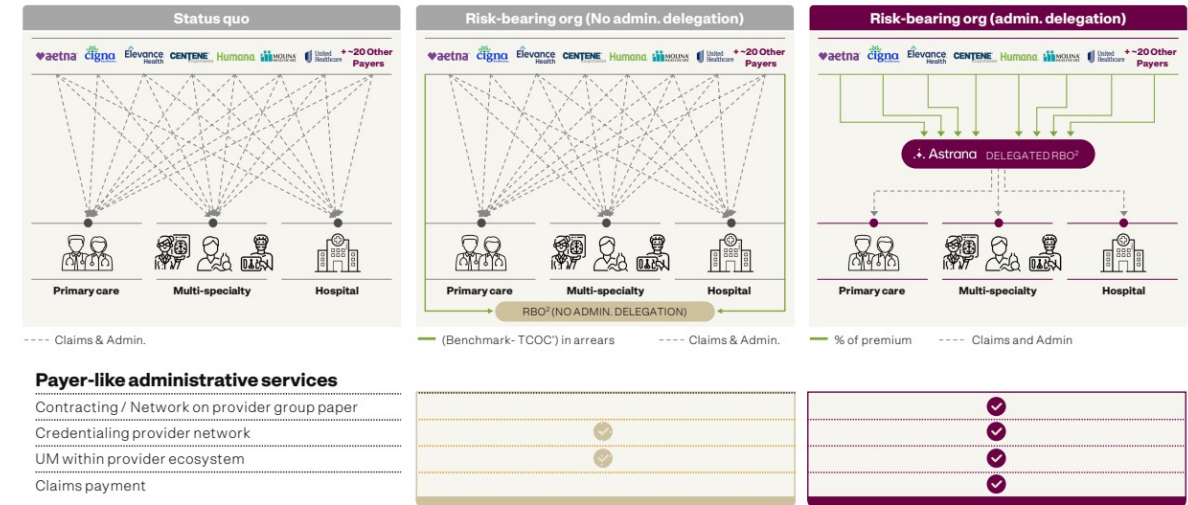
Status quo

aetna cigna Elevance Health CENTENE Humana MOLINA United Healthcare + ~20 Other Payers

Primary care
Multi-specialty
Hospital

---- Claims & Admin.

Risk-bearing org (No admin. delegation)

aetna cigna Elevance Health CENTENE Humana MOLINA United Healthcare + ~20 Other Payers

Primary care
Multi-specialty
Hospital

RBO² (NO ADMIN. DELEGATION)

— (Benchmark- TCOC¹) in arrears
---- Claims & Admin.

Risk-bearing org (admin. delegation)

aetna cigna Elevance Health CENTENE Humana MOLINA United Healthcare + ~20 Other Payers

Astrana DELEGATED RBO²

Primary care
Multi-specialty
Hospital

— % of premium
---- Claims and Admin

Payer-like administrative services

| Payer-like administrative services | Status quo | Risk-bearing org (No admin. delegation) | Risk-bearing org (admin. delegation) |
|---|---|---|---|
| Contracting / Network on provider group paper | | | ✓ |
| Credentialing provider network | | ✓ | ✓ |
| UM within provider ecosystem | | ✓ | ✓ |
| Claims payment | | | ✓ |